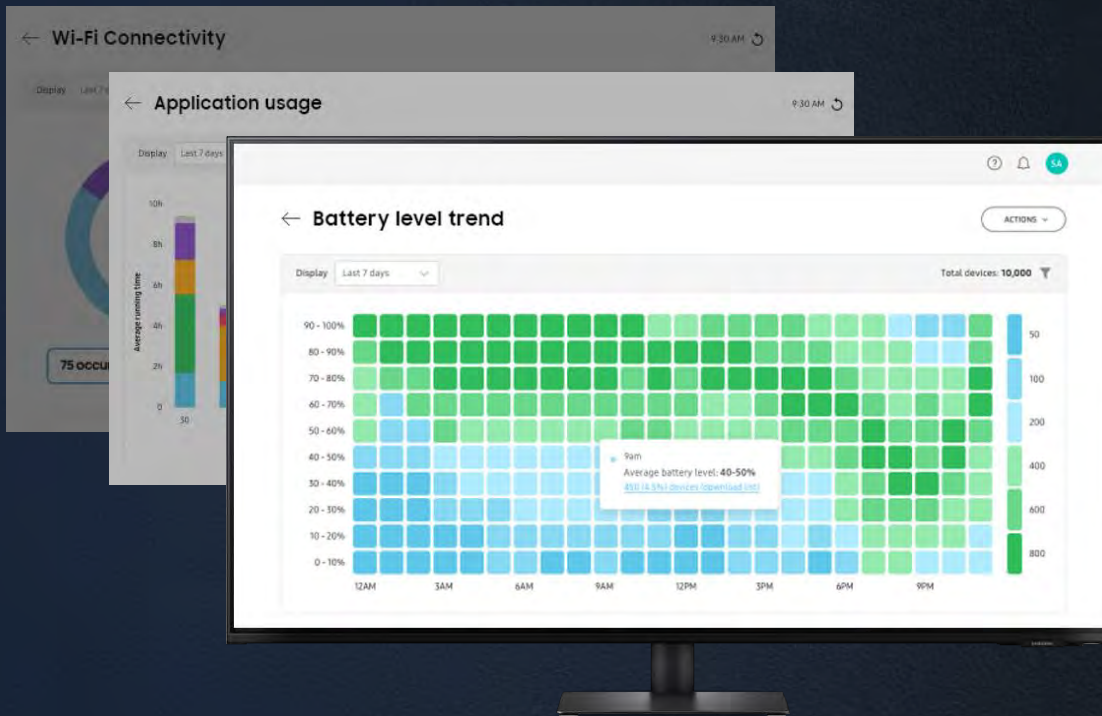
Wi-Fi Connectivity

9:30 AM

Display Last 7

75 occu

Application usage

9:30 AM

Display Last 7 days

10h
8h
6h
4h
2h
0

Average running time

50

SA

Battery level trend

ACTIONS

Display Last 7 days

Total devices: 10,000

90 - 100%
80 - 90%
70 - 80%
60 - 70%
50 - 60%
40 - 50%
30 - 40%
20 - 30%
10 - 20%
0 - 10%

12AM 3AM 6AM 9AM 12PM 3PM 6PM 9PM

9am
Average battery level: 40-50%
450 (4.5%) devices (download list)

50
100
200
400
600
800